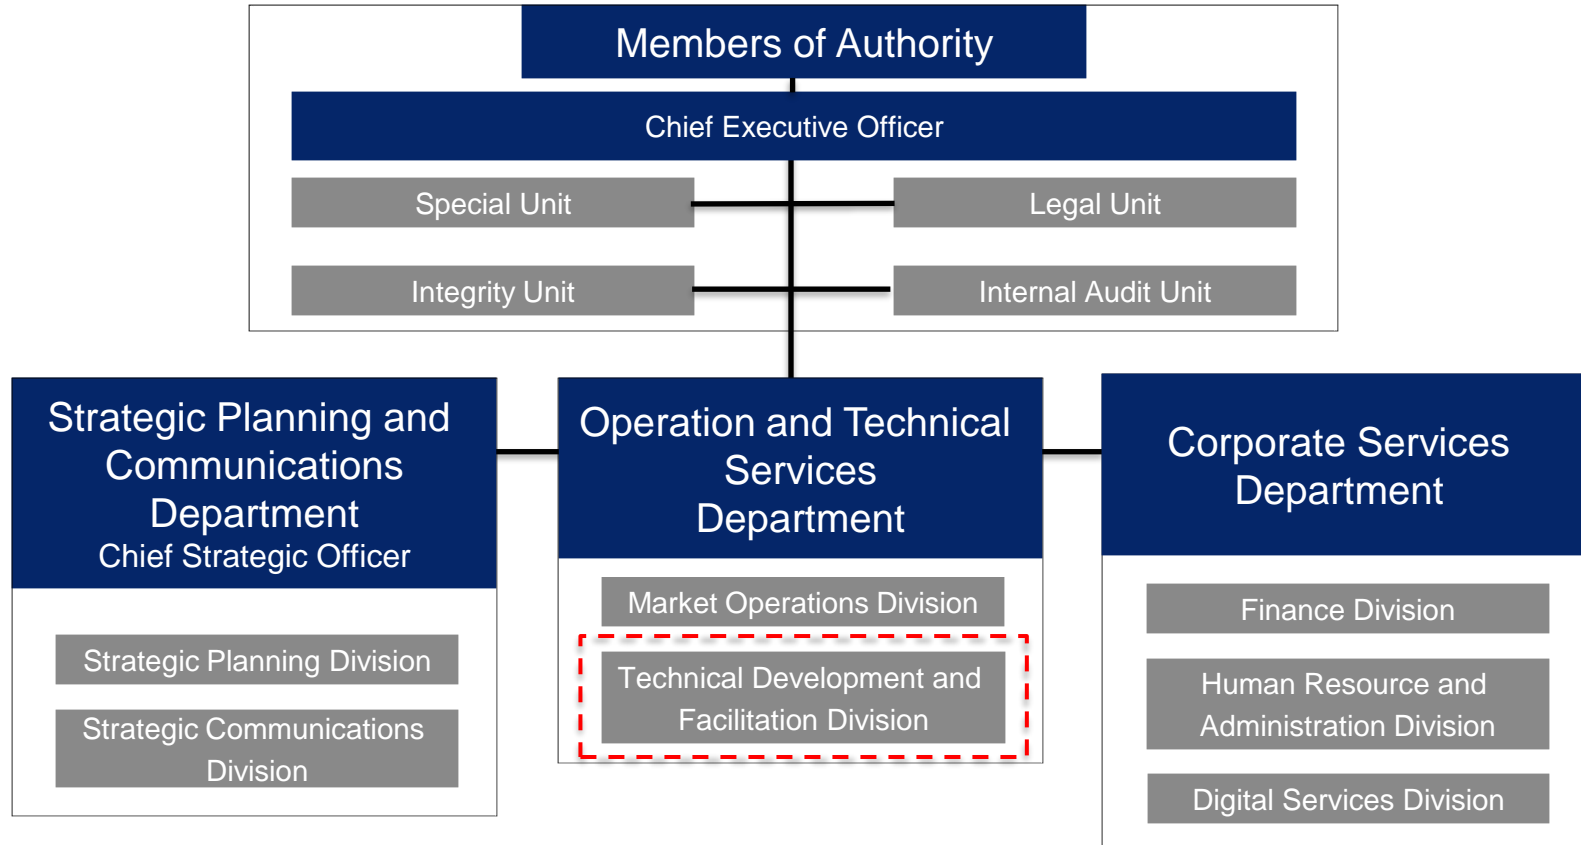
Members of Authority

Chief Executive Officer

Special Unit

Legal Unit

Integrity Unit

Internal Audit Unit

Strategic Planning and Communications Department
Chief Strategic Officer

Strategic Planning Division

Strategic Communications Division

Operation and Technical Services Department

Market Operations Division

Technical Development and Facilitation Division

Corporate Services Department

Finance Division

Human Resource and Administration Division

Digital Services Division